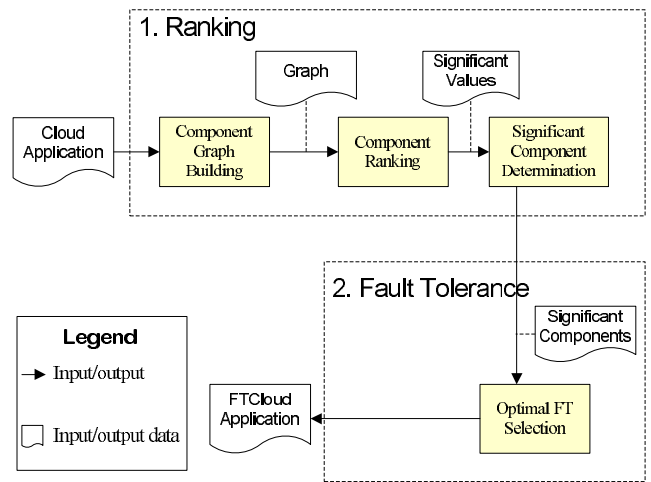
1. Ranking

Graph

Significant Values

Cloud Application

Component Graph Building

Component Ranking

Significant Component Determination

2. Fault Tolerance

Significant Components

Legend

Input/output

Input/output data

FTCloud Application

Optimal FT Selection